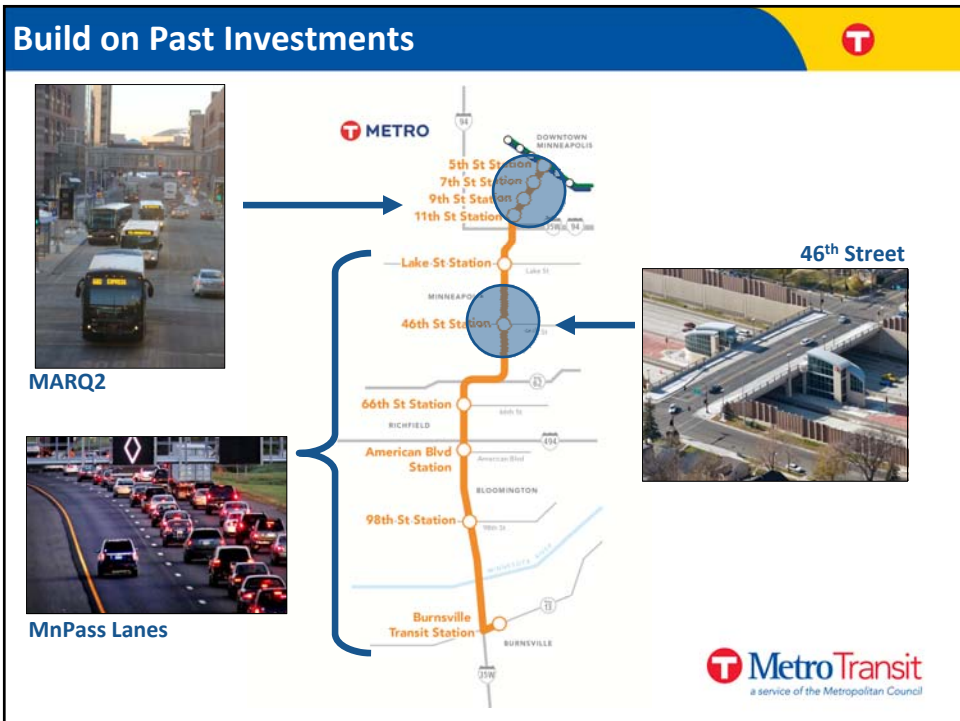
Build on Past Investments

METRO

94

DOWNTOWN MINNEAPOLIS

5th St Station
7th St Station
9th St Station
11th St Station

35W 94

Lake St Station

Lake St

MINNEAPOLIS

46th St Station

62

66th St Station

66th St

RICHFIELD

494

American Blvd Station

American Blvd

BLOOMINGTON

98th St Station

98th St

13

Burnsville Transit Station

BURNSVILLE

35W

46th Street

MARQ2

MnPass Lanes

Metro Transit
a service of the Metropolitan Council